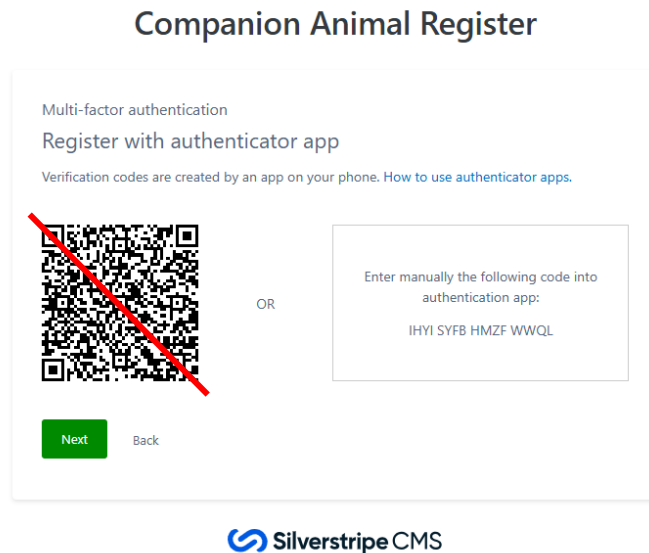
Companion Animal Register

Multi-factor authentication

Register with authenticator app

Verification codes are created by an app on your phone. How to use authenticator apps.

OR

Enter manually the following code into authentication app:

IHYI SYFB HMZF WWQL

Next

Back

Silverstripe CMS